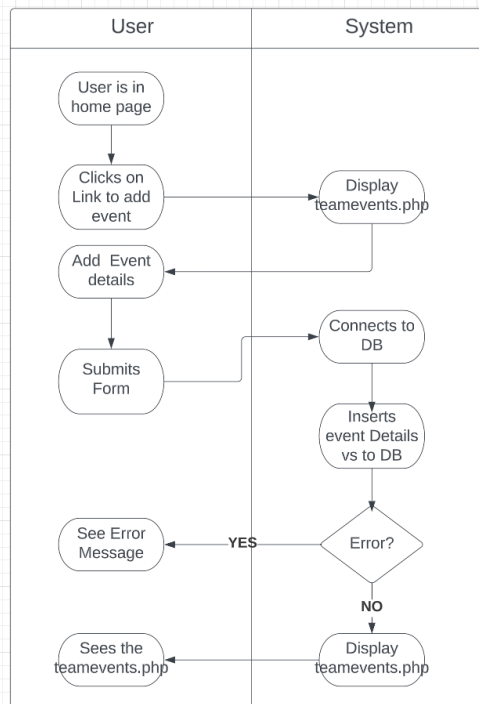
User

System

User is in home page

Clicks on Link to add event

Display teamevents.php

Add Event details

Connects to DB

Submits Form

Inserts event Details vs to DB

See Error Message

YES

Error?

NO

Sees the teamevents.php

Display teamevents.php